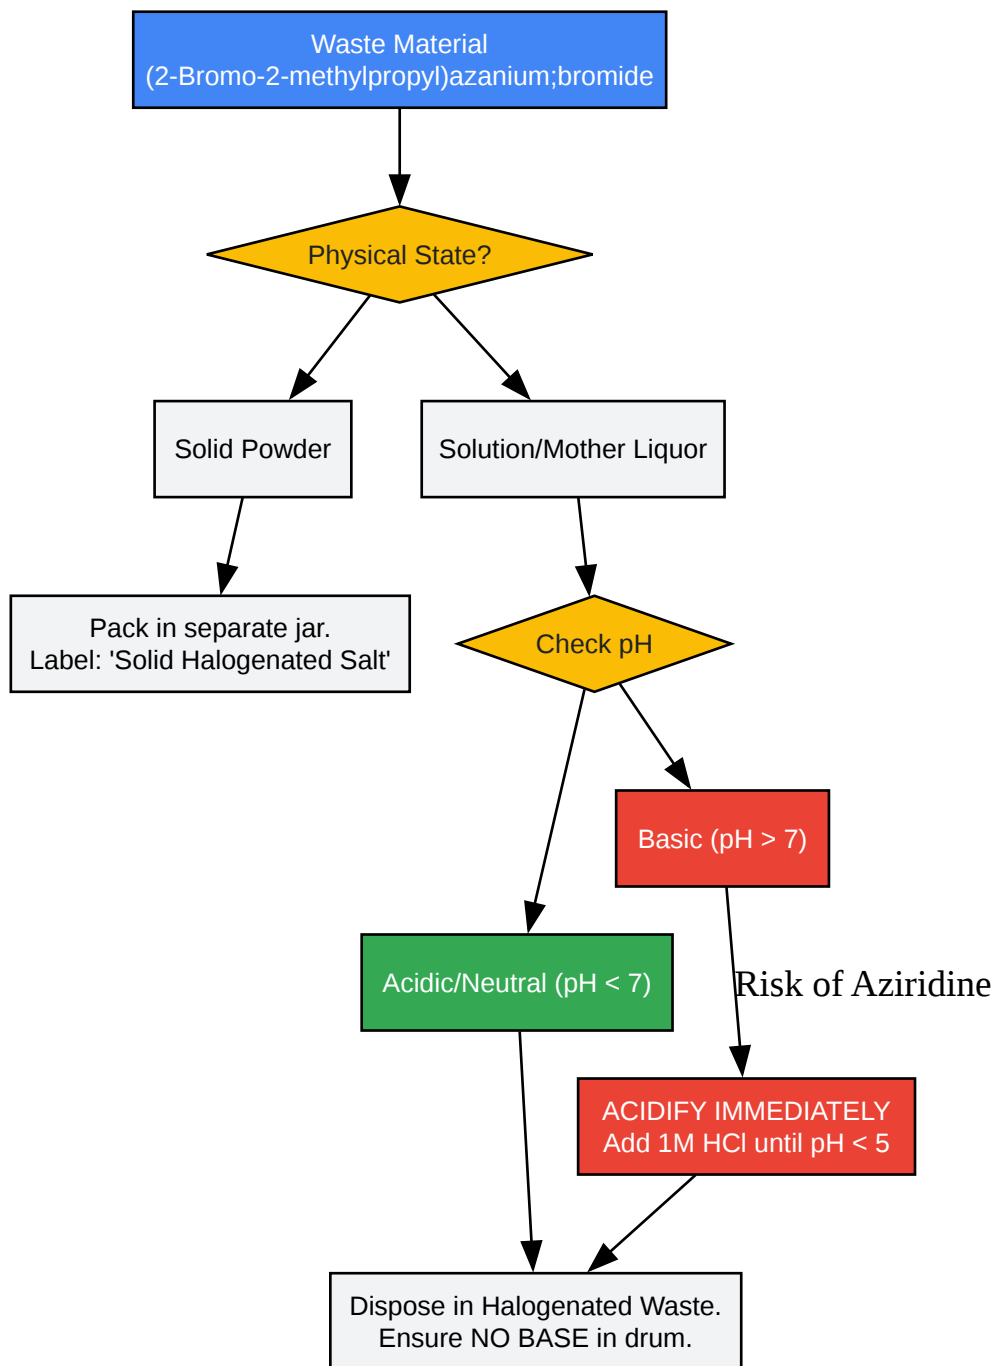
Waste Material
(2-Bromo-2-methylpropyl)azanium;bromide

Physical State?

Solid Powder

Solution/Mother Liquor

Pack in separate jar.
Label: 'Solid Halogenated Salt'

Check pH

Basic (pH > 7)

Acidic/Neutral (pH < 7)

Risk of Aziridine

ACIDIFY IMMEDIATELY
Add 1M HCl until pH < 5

Dispose in Halogenated Waste.
Ensure NO BASE in drum.